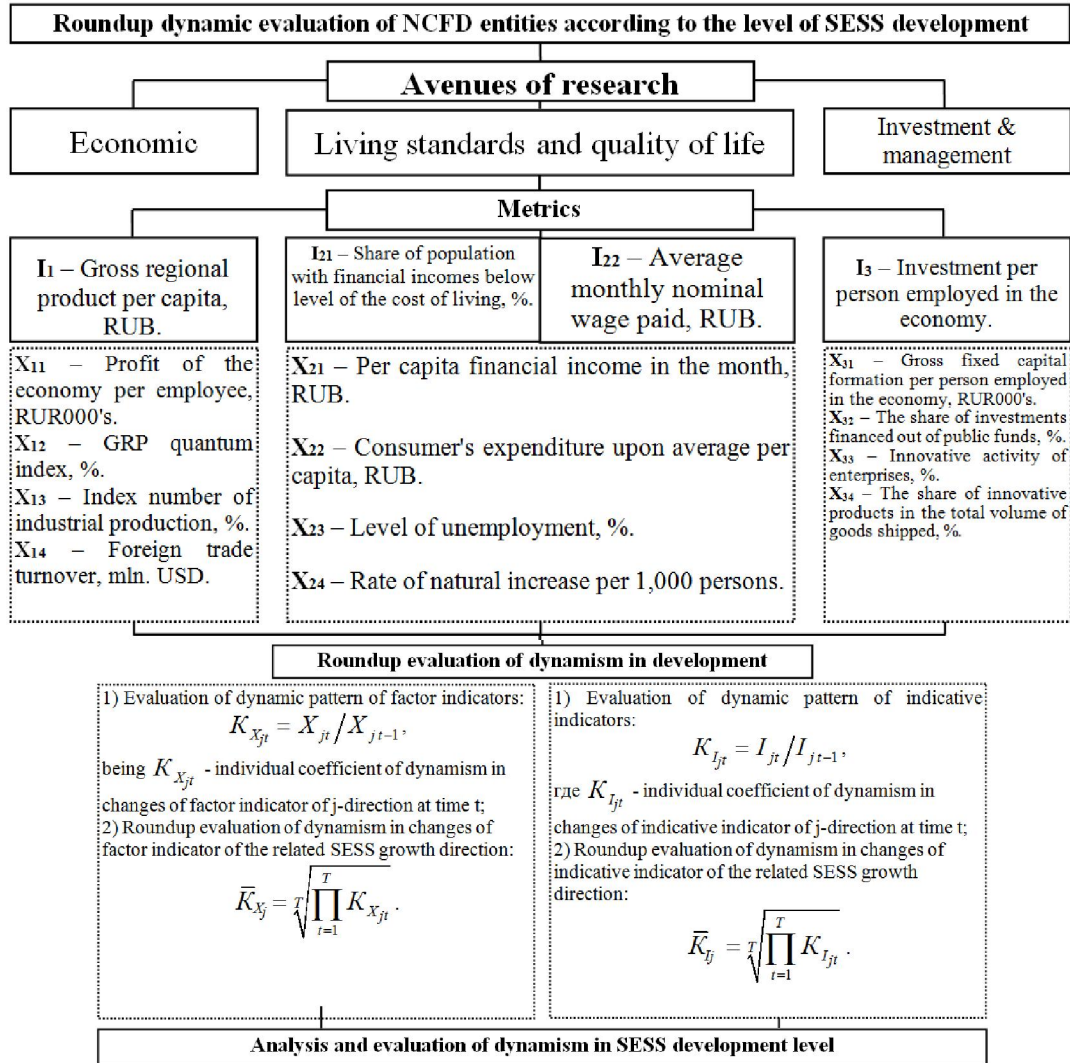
Roundup dynamic evaluation of NCFD entities according to the level of SESS development

Avenues of research

Economic

Living standards and quality of life

Investment & management

Metrics

I1 – Gross regional product per capita, RUB.

I21 – Share of population with financial incomes below level of the cost of living, %.

I22 – Average monthly nominal wage paid, RUB.

I3 – Investment per person employed in the economy.

X11 – Profit of the economy per employee, RUR000's.
X12 – GRP quantum index, %.
X13 – Index number of industrial production, %.
X14 – Foreign trade turnover, mln. USD.

X21 – Per capita financial income in the month, RUB.

X22 – Consumer's expenditure upon average per capita, RUB.

X23 – Level of unemployment, %.

X24 – Rate of natural increase per 1,000 persons.

X31 – Gross fixed capital formation per person employed in the economy, RUR000's.
X32 – The share of investments financed out of public funds, %.
X33 – Innovative activity of enterprises, %.
X34 – The share of innovative products in the total volume of goods shipped, %.

Roundup evaluation of dynamism in development

1) Evaluation of dynamic pattern of factor indicators:
$K_{X_{jt}} = X_{jt} / X_{jt-1}$,
being $K_{X_{jt}}$ - individual coefficient of dynamism in changes of factor indicator of j-direction at time t;
2) Roundup evaluation of dynamism in changes of factor indicator of the related SESS growth direction:
$\overline{K}_{X_j} = \sqrt[T]{\prod_{t=1}^{T} K_{X_{jt}}}$.

1) Evaluation of dynamic pattern of indicative indicators:
$K_{I_{jt}} = I_{jt} / I_{jt-1}$,
где $K_{I_{jt}}$ - individual coefficient of dynamism in changes of indicative indicator of j-direction at time t;
2) Roundup evaluation of dynamism in changes of indicative indicator of the related SESS growth direction:
$\overline{K}_{I_j} = \sqrt[T]{\prod_{t=1}^{T} K_{I_{jt}}}$.

Analysis and evaluation of dynamism in SESS development level